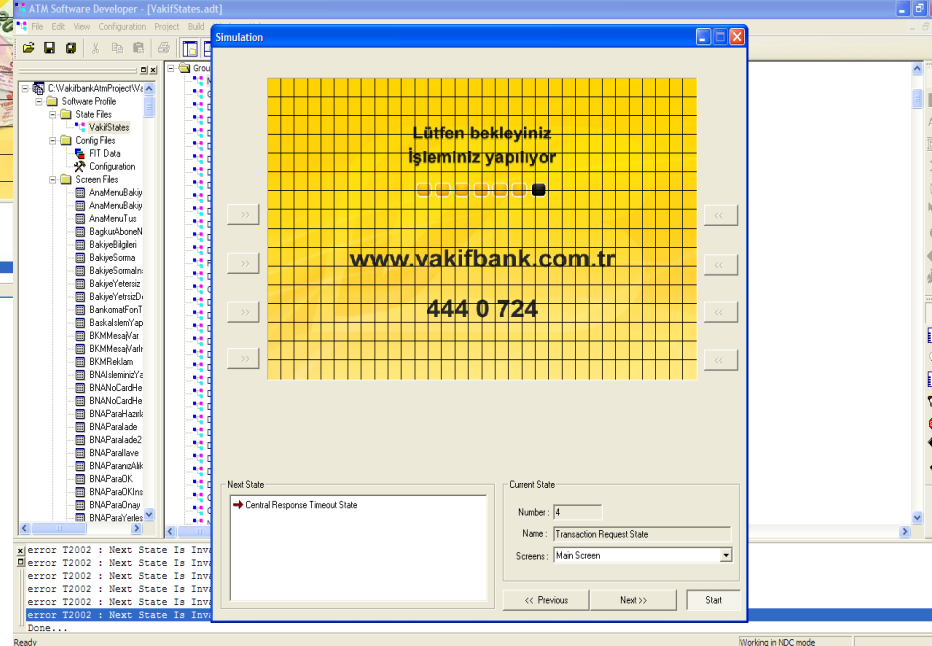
ATM Software Developer - [VakifStates.adt]
File Edit View Configuration Project Build

Simulation

C:\VakifbankAtmProject\Va
Software Profile
State Files
VakifStates
Config Files
FIT Data
Configuration
Screen Files
AnaMenuBakiy
AnaMenuBakiy
AnaMenuTus
BagkurAboneN
BakiyeBilgileri
BakiyeSorma
BakiyeSormaIn
BakiyeYetersiz
BakiyeYetrsizD
BankomatFonT
BaskaIslemYap
BKMMesajVar
BKMMesajVarIr
BKMReklam
BNAIsleminizYa
BNANoCardHe
BNANoCardHe
BNAParaHazirk
BNAParaIade
BNAParaIade2
BNAParaIlave
BNAParanizAlik
BNAParaOK
BNAParaOKIns
BNAParaOnay
BNAParaYerles

Grou

Lütfen bekleyiniz
İşleminiz yapılıyor

www.vakifbank.com.tr

444 0 724

>>
>>
>>
>>
<<
<<
<<
<<

Next State
Central Response Timeout State

Current State
Number : 4
Name : Transaction Request State
Screens : Main Screen

<< Previous
Next >>
Start

error T2002 : Next State Is Inv
error T2002 : Next State Is Inv
error T2002 : Next State Is Inv
error T2002 : Next State Is Inv
error T2002 : Next State Is Inv
error T2002 : Next State Is Inv
Done...

Ready
Working in NDC mode